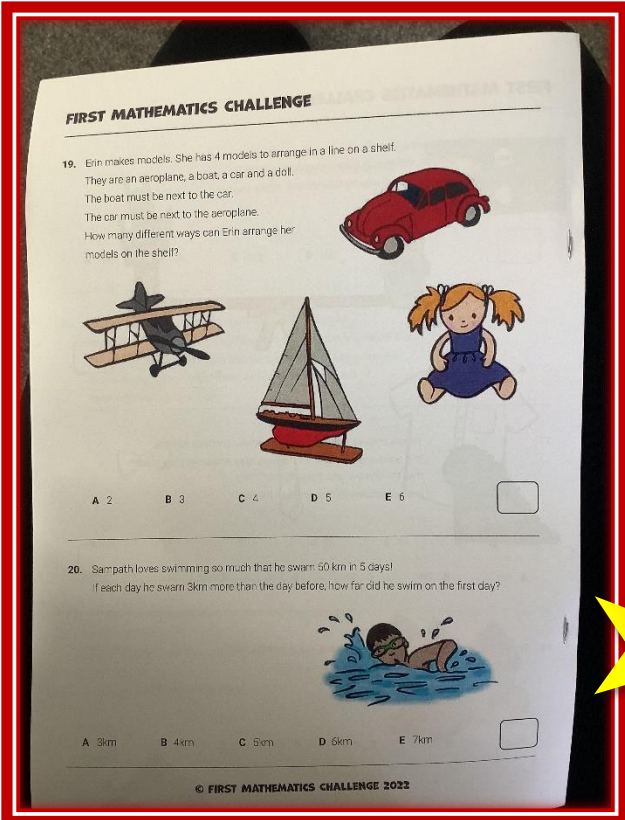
FIRST MATHEMATICS CHALLENGE

19. Erin makes models. She has 4 models to arrange in a line on a shelf. They are an aeroplane, a boat, a car and a doll. The boat must be next to the car. The car must be next to the aeroplane. How many different ways can Erin arrange her models on the shelf?

A 2 B 3 C 4 D 5 E 6

20. Sampath loves swimming so much that he swam 50 km in 5 days! If each day he swam 3km more than the day before, how far did he swim on the first day?

A 3km B 4km C 5km D 6km E 7km

© FIRST MATHEMATICS CHALLENGE 2022